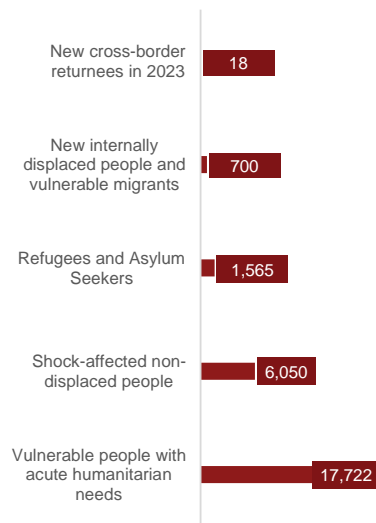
New cross-border returnees in 2023
18

New internally displaced people and vulnerable migrants
700

Refugees and Asylum Seekers
1,565

Shock-affected non-displaced people
6,050

Vulnerable people with acute humanitarian needs
17,722